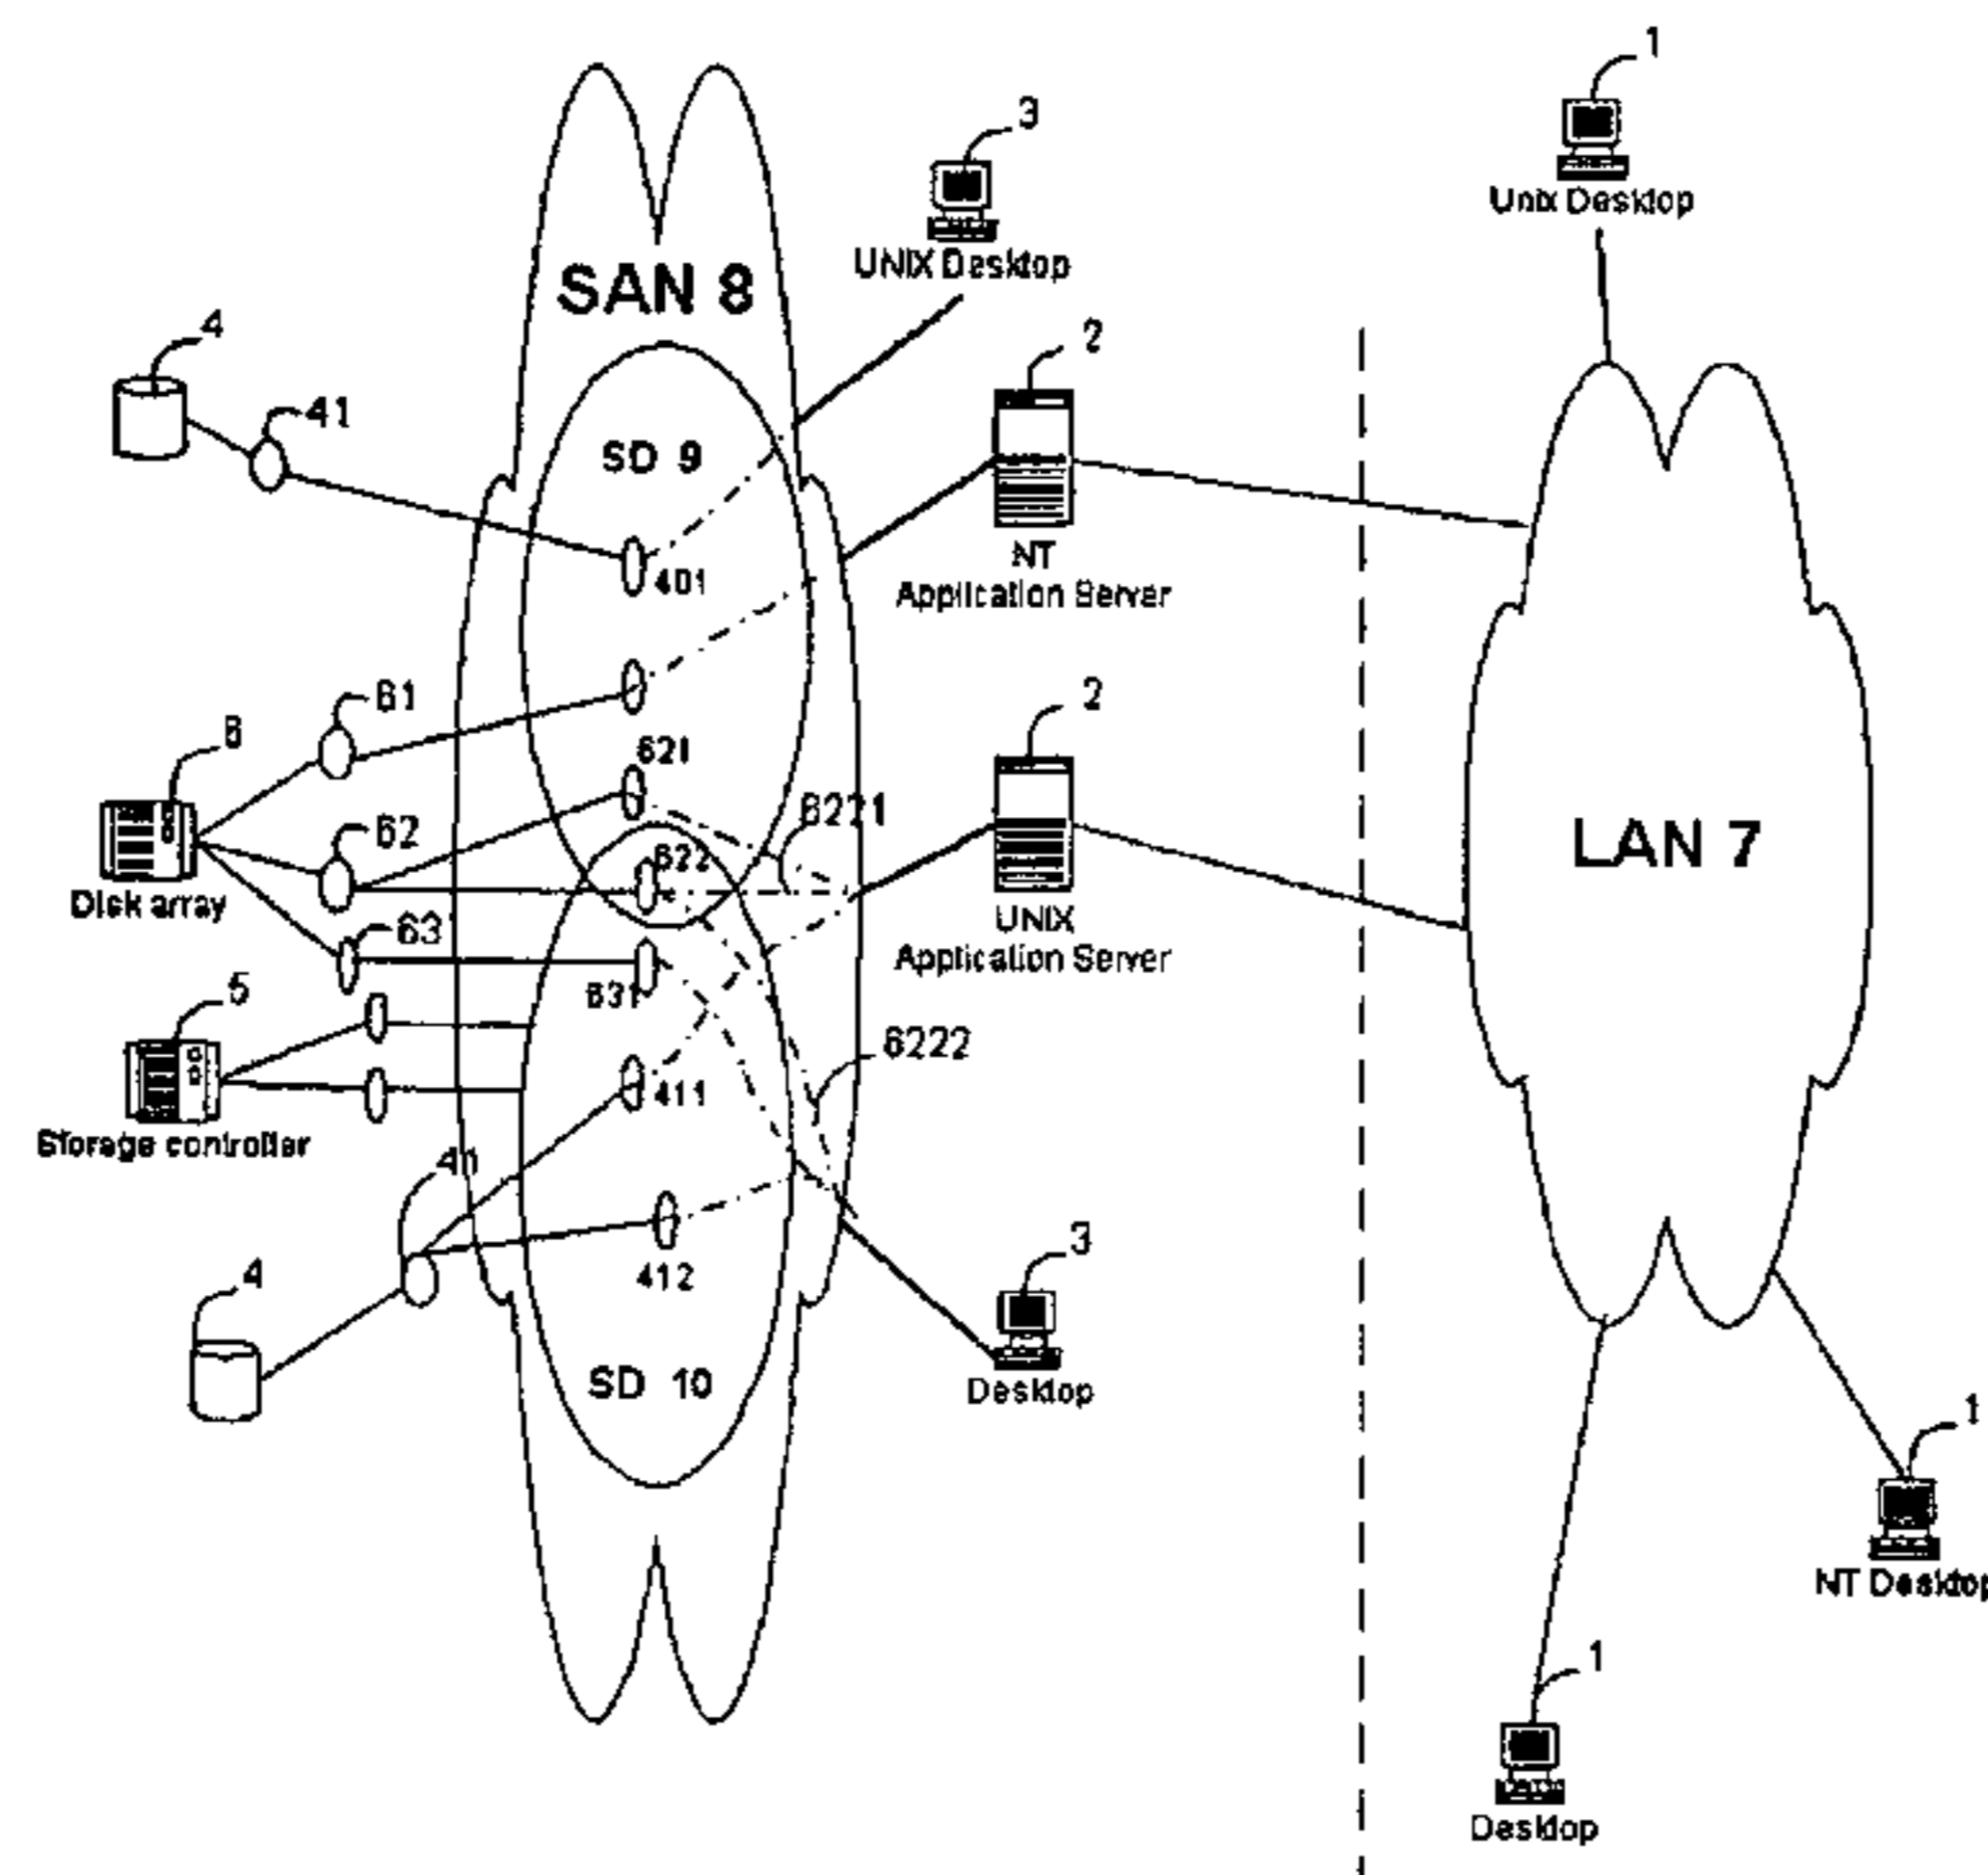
1
Unix Desktop
3
UNIX Desktop
SAN 8
4
41
2
SD 9
401
NT
Application Server
61
6
621
2
62
6221
622
Disk array
LAN 7
63
UNIX
Application Server
631
5
6222
411
Storage controller
41
3
4
412
SD 10
Desktop
1
NT Desktop
1
Desktop